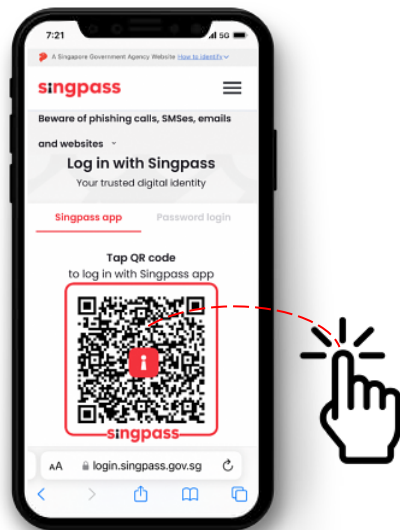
7:21

5G

A Singapore Government Agency Website How to identify

singpass

Beware of phishing calls, SMSes, emails and websites

Log in with Singpass

Your trusted digital identity

Singpass app

Password login

Tap QR code

to log in with Singpass app

singpass

AA

login.singpass.gov.sg